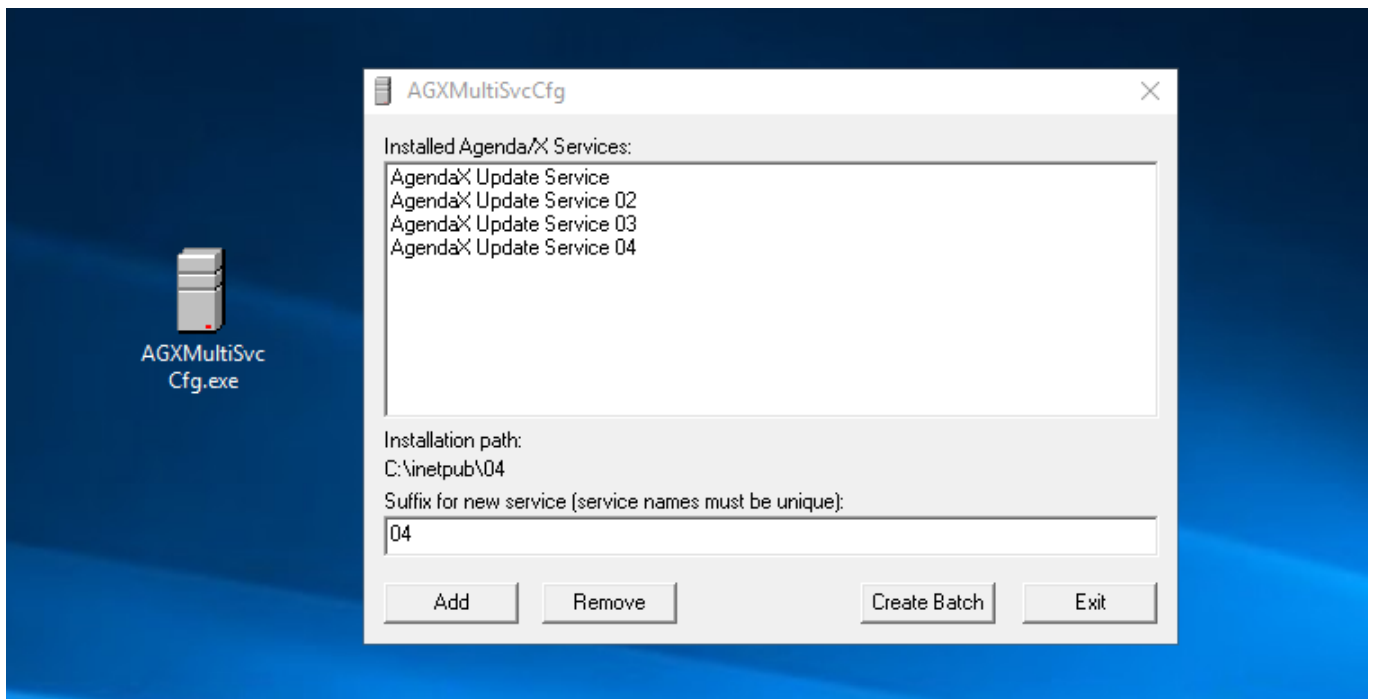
AGXMultiSvcCfg.exe

AGXMultiSvcCfg

Installed Agenda/X Services:

AgendaX Update Service
AgendaX Update Service 02
AgendaX Update Service 03
AgendaX Update Service 04

Installation path:

C:\inetpub\04

Suffix for new service (service names must be unique):

04

Add

Remove

Create Batch

Exit